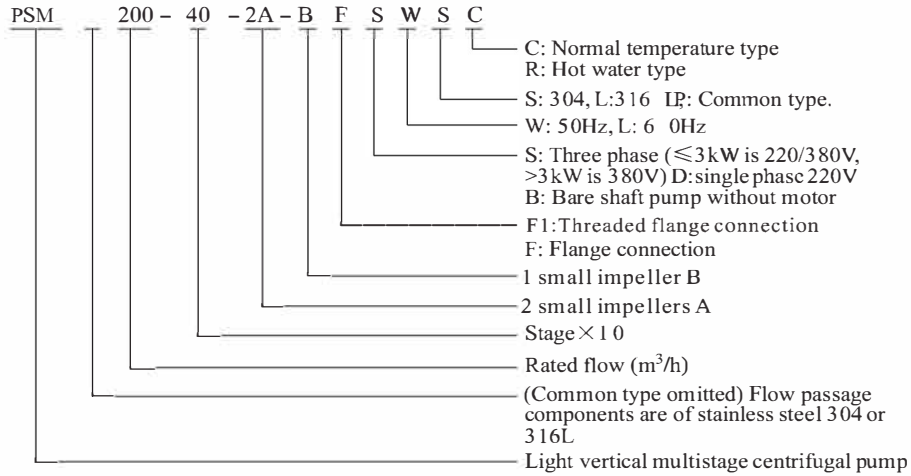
PSM 200 - 40 - 2A - B F S W S C

C: Normal temperature type
R: Hot water type

S: 304, L:316 LP: Common type.

W: 50Hz, L: 6 0Hz

S: Three phase (≤3kW is 220/380V, >3kW is 380V) D: single phasc 220V
B: Bare shaft pump without motor

F1: Threaded flange connection
F: Flange connection

1 small impeller B

2 small impellers A

Stage × 1 0

Rated flow ($m^3/h$)

(Common type omitted) Flow passage components are of stainless steel 304 or 316L

Light vertical multistage centrifugal pump